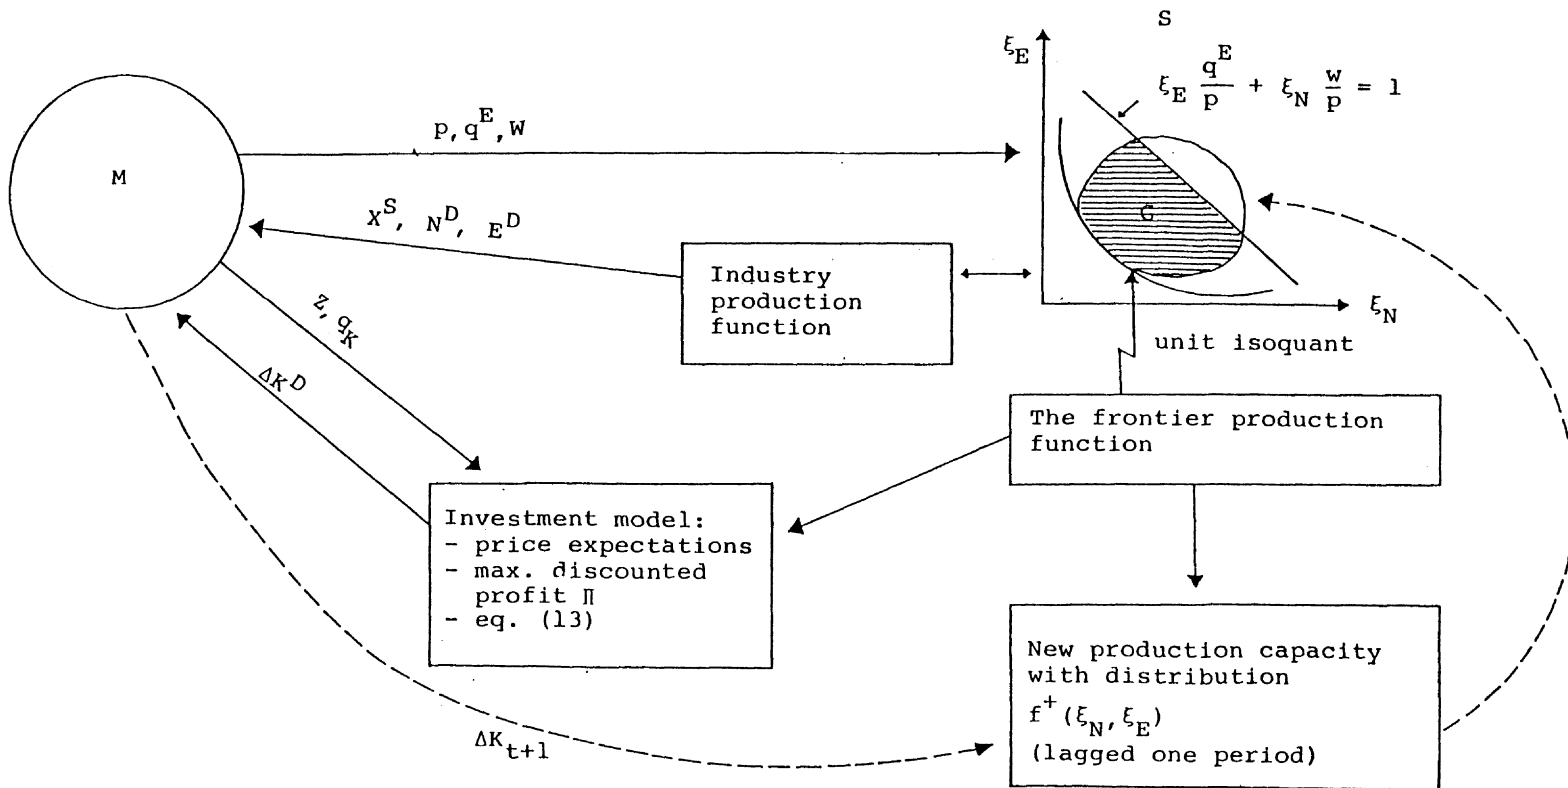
M

$p, q^E, W$

$X^S, N^D, E^D$

$z, q_K$

$\Delta K^D$

S

$\xi_E$

$\xi_E \frac{q^E}{p} + \xi_N \frac{w}{p} = 1$

G

$\xi_N$

unit isoquant

Industry production function

The frontier production function

Investment model:
- price expectations
- max. discounted profit $\Pi$
- eq. (13)

New production capacity with distribution $f^+(\xi_N, \xi_E)$ (lagged one period)

$\Delta K_{t+1}$